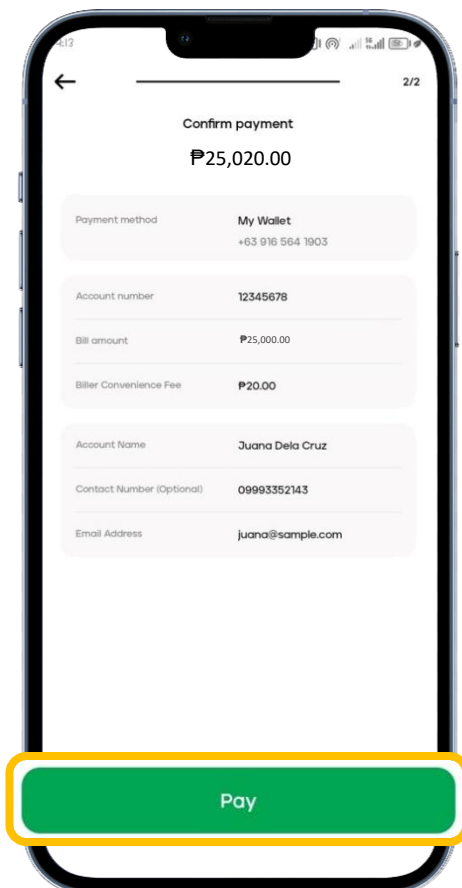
4:13

←

2/2

Confirm payment

₱25,020.00

Payment method

My Wallet

+63 916 564 1903

Account number

12345678

Bill amount

₱25,000.00

Biller Convenience Fee

₱20.00

Account Name

Juana Dela Cruz

Contact Number (Optional)

09993352143

Email Address

juana@sample.com

Pay